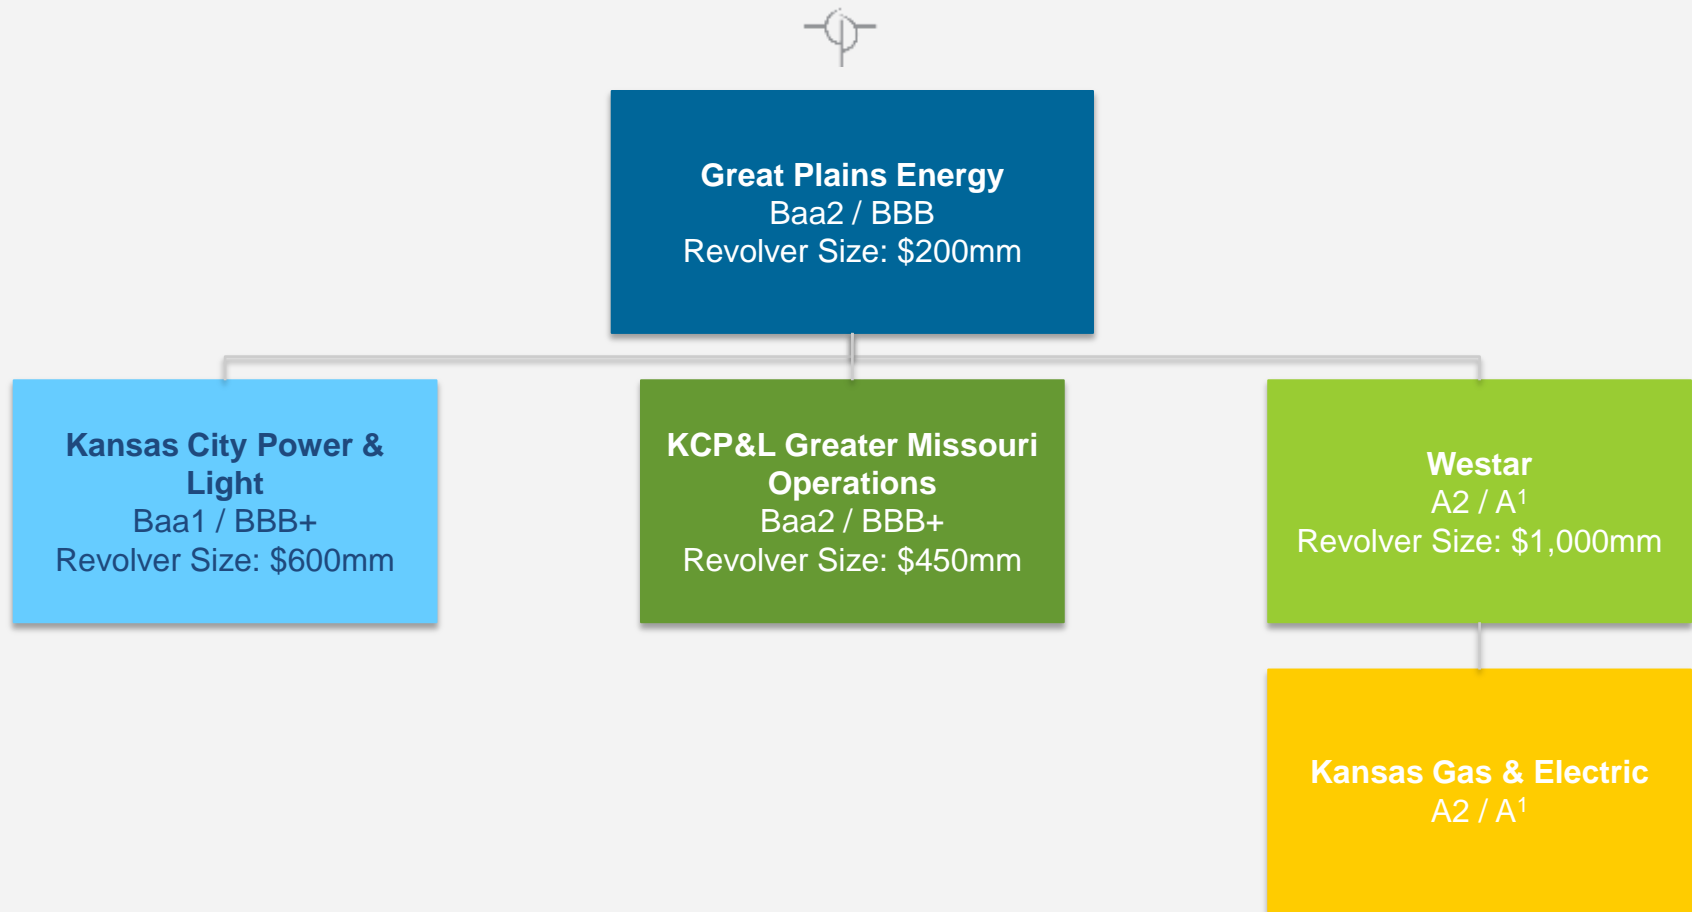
Great Plains Energy
Baa2 / BBB
Revolver Size: $200mm

Kansas City Power & Light
Baa1 / BBB+
Revolver Size: $600mm

KCP&L Greater Missouri Operations
Baa2 / BBB+
Revolver Size: $450mm

Westar
A2 / A$^1$
Revolver Size: $1,000mm

Kansas Gas & Electric
A2 / A$^1$